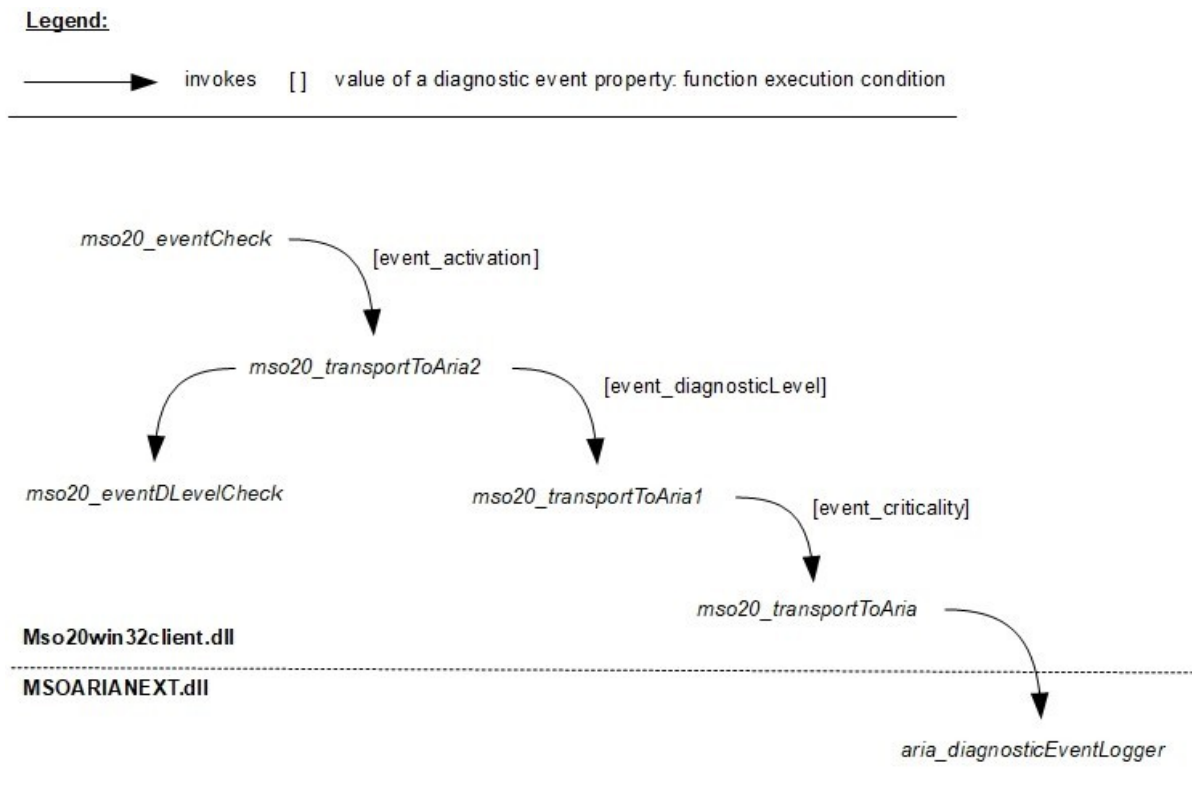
Legend:

invokes [] value of a diagnostic event property: function execution condition

mso20_eventCheck

[event_activation]

mso20_transportToAria2

[event_diagnosticLevel]

mso20_eventDLevelCheck

mso20_transportToAria1

[event_criticality]

mso20_transportToAria

Mso20win32client.dll

MSOARIANEXT.dll

aria_diagnosticEventLogger